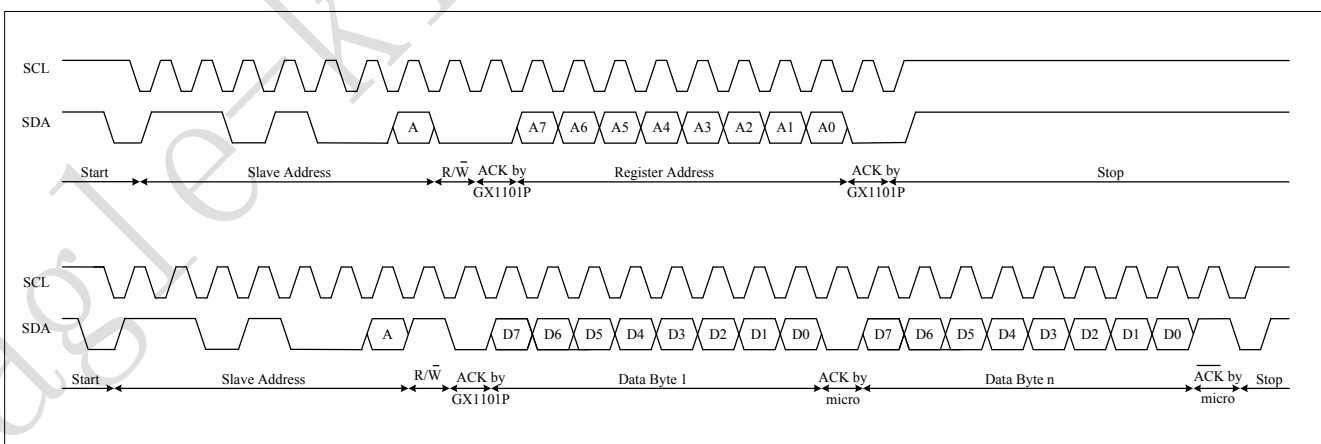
SCL
SDA
A
A7 A6 A5 A4 A3 A2 A1 A0
Start
Slave Address
$R/\overline{W}$
ACK by GX1101P
Register Address
ACK by GX1101P
Stop

SCL
SDA
A
D7 D6 D5 D4 D3 D2 D1 D0
D7 D6 D5 D4 D3 D2 D1 D0
Start
Slave Address
$R/\overline{W}$
ACK by GX1101P
Data Byte 1
ACK by micro
Data Byte n
$\overline{ACK}$ by micro
Stop